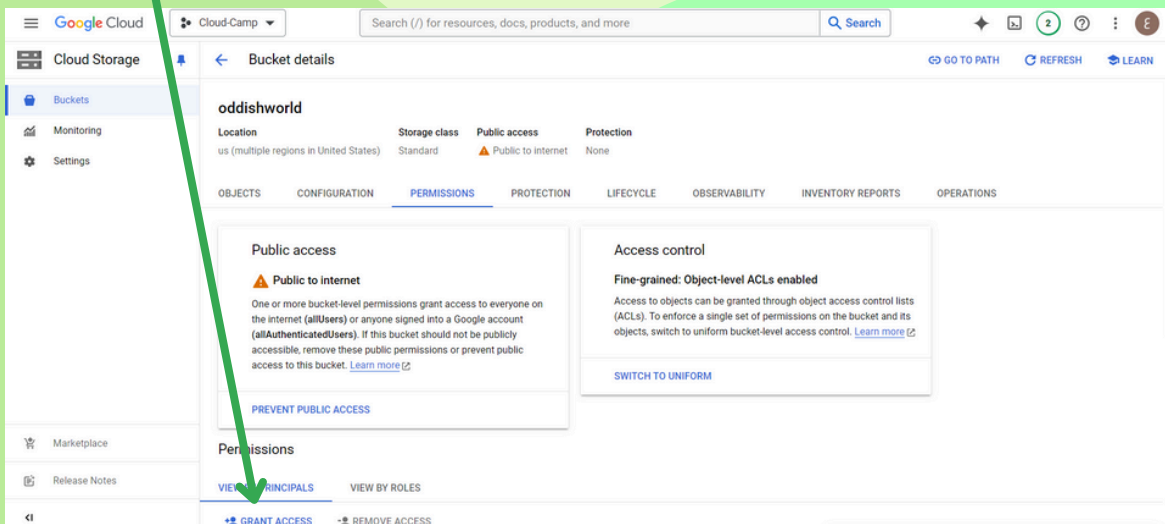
Google Cloud Cloud-Camp

Search (/) for resources, docs, products, and more Search

2

E

Cloud Storage

Buckets

Monitoring

Settings

Marketplace

Release Notes

<|

Bucket details

GO TO PATH REFRESH LEARN

oddishworld

| Location | Storage class | Public access | Protection |
|---|---|---|---|
| us (multiple regions in United States) | Standard | Public to internet | None |

OBJECTS CONFIGURATION PERMISSIONS PROTECTION LIFECYCLE OBSERVABILITY INVENTORY REPORTS OPERATIONS

Public access

Public to internet

One or more bucket-level permissions grant access to everyone on the internet (allUsers) or anyone signed into a Google account (allAuthenticatedUsers). If this bucket should not be publicly accessible, remove these public permissions or prevent public access to this bucket. Learn more

PREVENT PUBLIC ACCESS

Access control

Fine-grained: Object-level ACLs enabled

Access to objects can be granted through object access control lists (ACLs). To enforce a single set of permissions on the bucket and its objects, switch to uniform bucket-level access control. Learn more

SWITCH TO UNIFORM

Permissions

VIEW BY PRINCIPALS VIEW BY ROLES

GRANT ACCESS REMOVE ACCESS